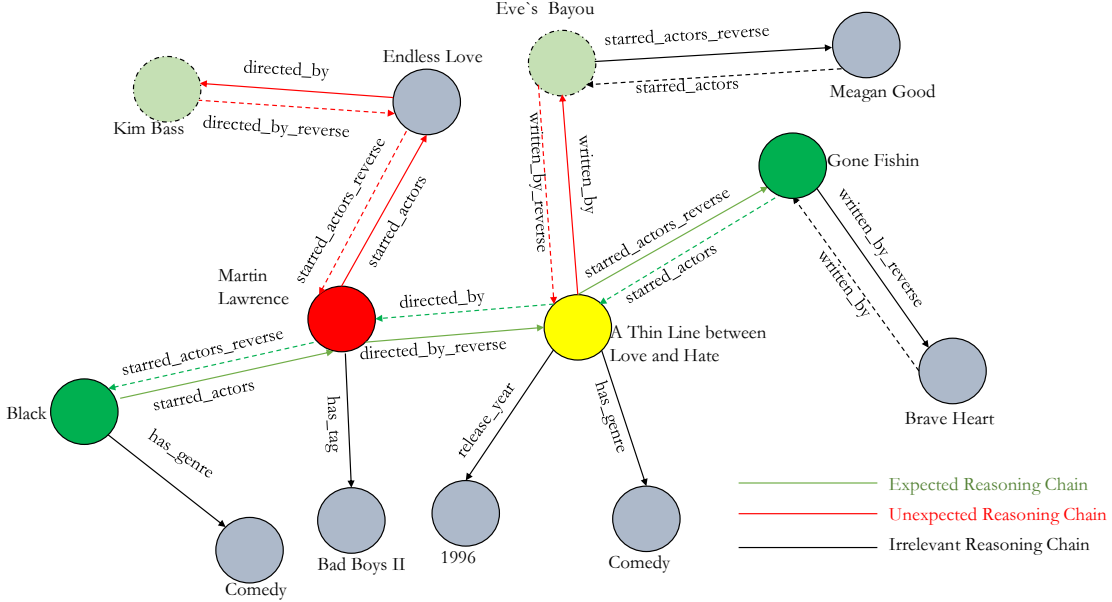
Eve`s Bayou
starred_actors_reverse
Meagan Good
starred_actors
Endless Love
directed_by
Kim Bass
directed_by_reverse
written_by_reverse
written_by
Gone Fishin
starred_actors_reverse
starred_actors
starred_actors_reverse
starred_actors
Martin Lawrence
directed_by
A Thin Line between Love and Hate
directed_by_reverse
written_by_reverse
written_by
starred_actors_reverse
starred_actors
Black
has_genre
has_tag
release_year
has_genre
Brave Heart
Comedy
Bad Boys II
1996
Comedy
Expected Reasoning Chain
Unexpected Reasoning Chain
Irrelevant Reasoning Chain